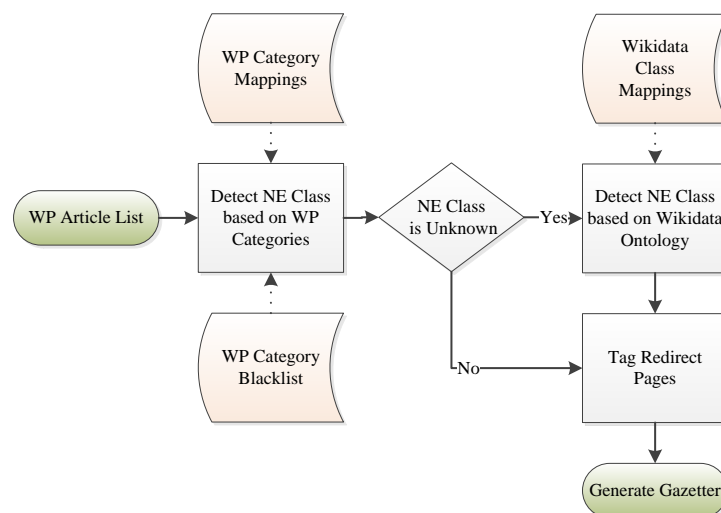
WP Category Mappings

Wikidata Class Mappings

WP Article List

Detect NE Class based on WP Categories

NE Class is Unknown

Yes

Detect NE Class based on Wikidata Ontology

WP Category Blacklist

No

Tag Redirect Pages

Generate Gazetter